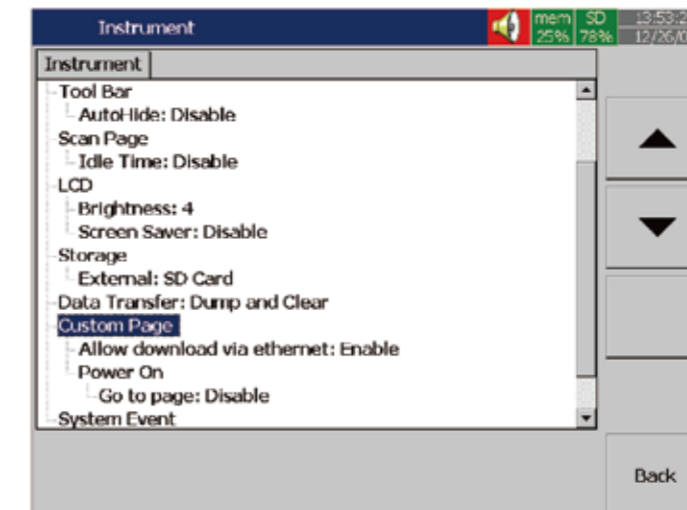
Instrument

mem 25%

SD 78%

13:53:2

12/26/0

Instrument

Tool Bar
AutoHide: Disable
Scan Page
Idle Time: Disable
LCD
Brightness: 4
Screen Saver: Disable
Storage
External: SD Card
Data Transfer: Dump and Clear
Custom Page
Allow download via ethernet: Enable
Power On
Go to page: Disable
System Event

Back